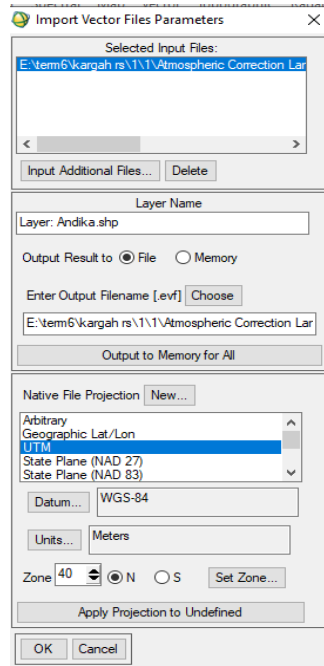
Import Vector Files Parameters

Selected Input Files:
E:\term6\kargah rs\1\1\Atmospheric Correction Lar

Input Additional Files... Delete

Layer Name
Layer: Andika.shp

Output Result to File Memory

Enter Output Filename [.evf] Choose
E:\term6\kargah rs\1\1\Atmospheric Correction Lar

Output to Memory for All

Native File Projection New...
Arbitrary
Geographic Lat/Lon
UTM
State Plane (NAD 27)
State Plane (NAD 83)

Datum... WGS-84

Units... Meters

Zone 40 N S Set Zone...

Apply Projection to Undefined

OK Cancel